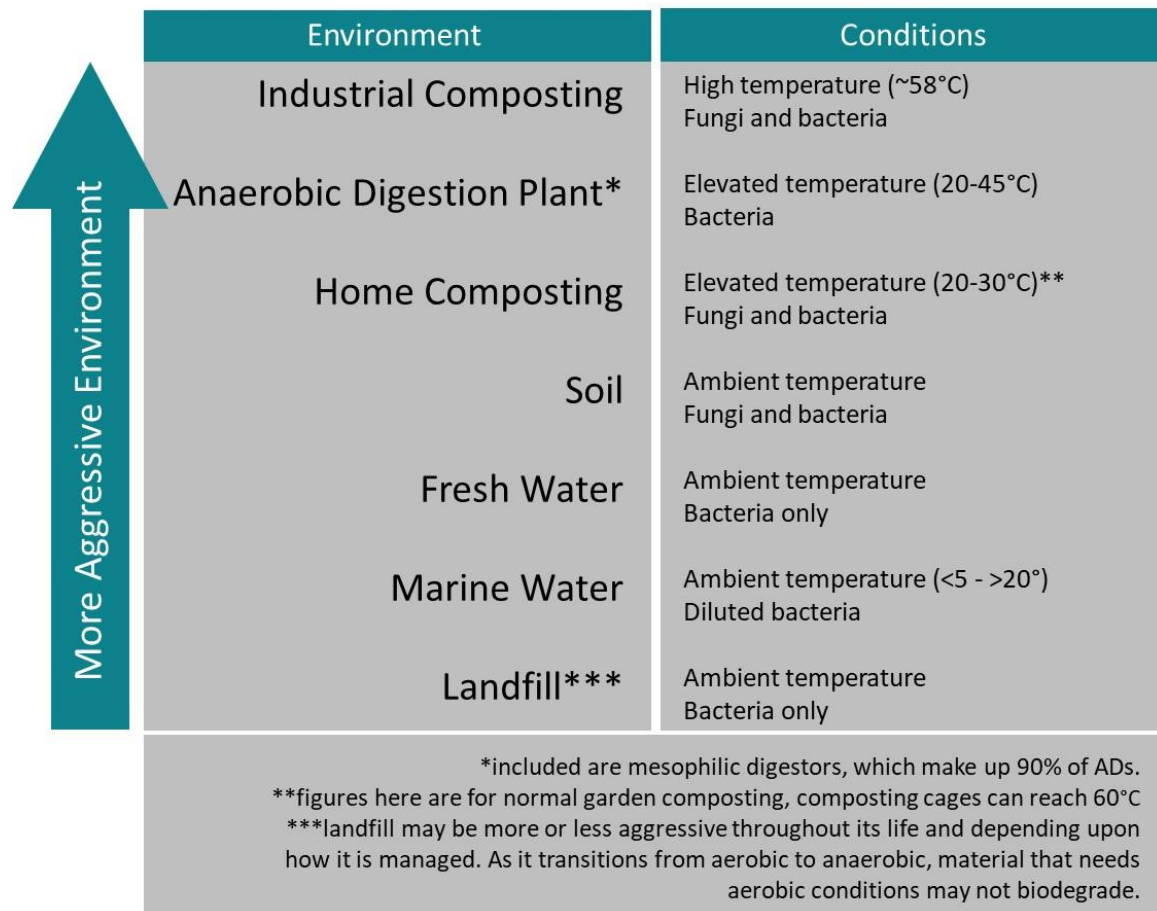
More Aggressive Environment

| Environment | Conditions |
|---|---|
| Industrial Composting | High temperature (~58°C) Fungi and bacteria |
| Anaerobic Digestion Plant* | Elevated temperature (20-45°C) Bacteria |
| Home Composting | Elevated temperature (20-30°C)** Fungi and bacteria |
| Soil | Ambient temperature Fungi and bacteria |
| Fresh Water | Ambient temperature Bacteria only |
| Marine Water | Ambient temperature (<5 - >20°) Diluted bacteria |
| Landfill*** | Ambient temperature Bacteria only |

*included are mesophilic digestors, which make up 90% of ADs.
**figures here are for normal garden composting, composting cages can reach 60°C
***landfill may be more or less aggressive throughout its life and depending upon how it is managed. As it transitions from aerobic to anaerobic, material that needs aerobic conditions may not biodegrade.